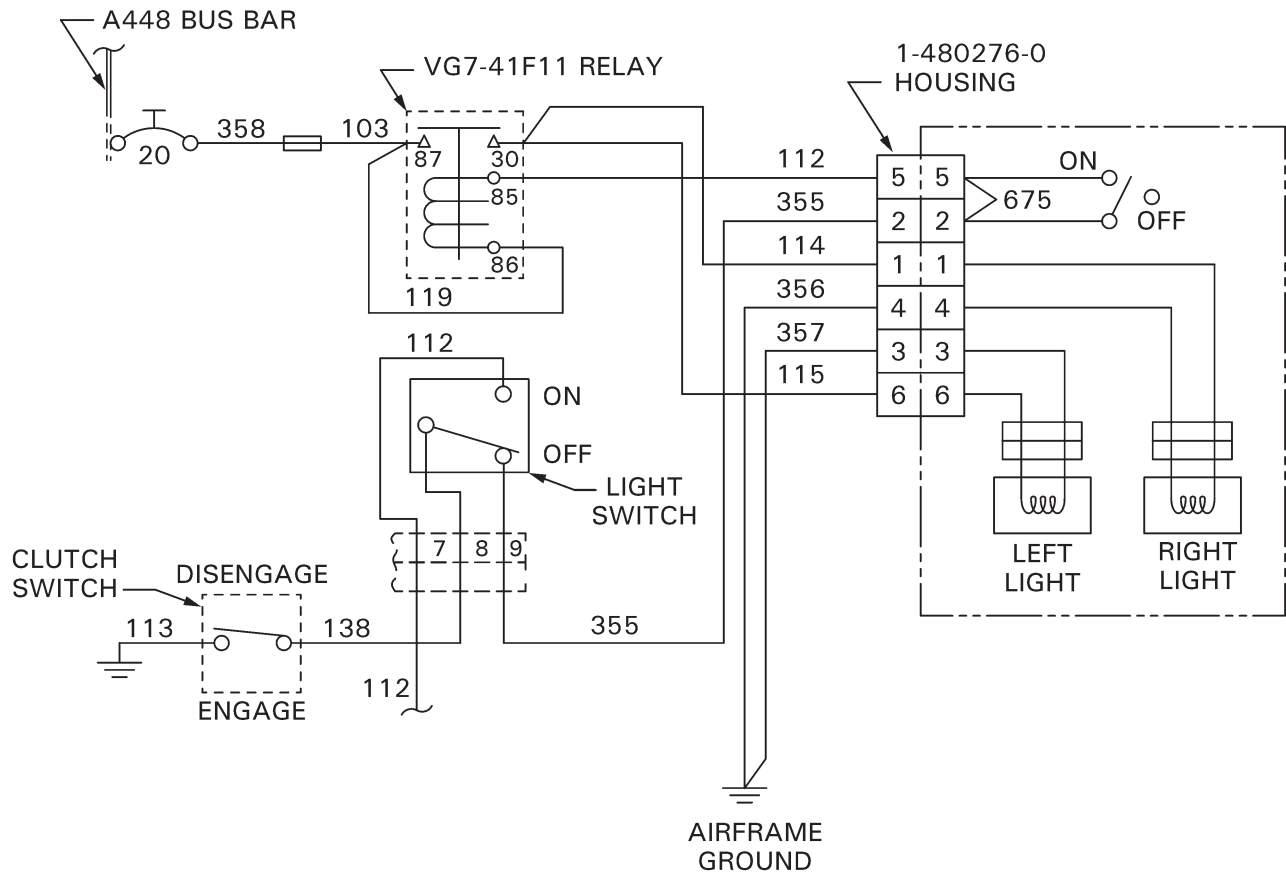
A448 BUS BAR

VG7-41F11 RELAY

1-480276-0
HOUSING

20

358

103

87

30

85

86

119

112

355

114

356

357

115

5 5

2 2

1 1

4 4

3 3

6 6

ON

675

OFF

112

ON

OFF

LIGHT
SWITCH

7 8 9

CLUTCH
SWITCH

DISENGAGE

113

138

355

112

ENGAGE

LEFT
LIGHT

RIGHT
LIGHT

AIRFRAME
GROUND